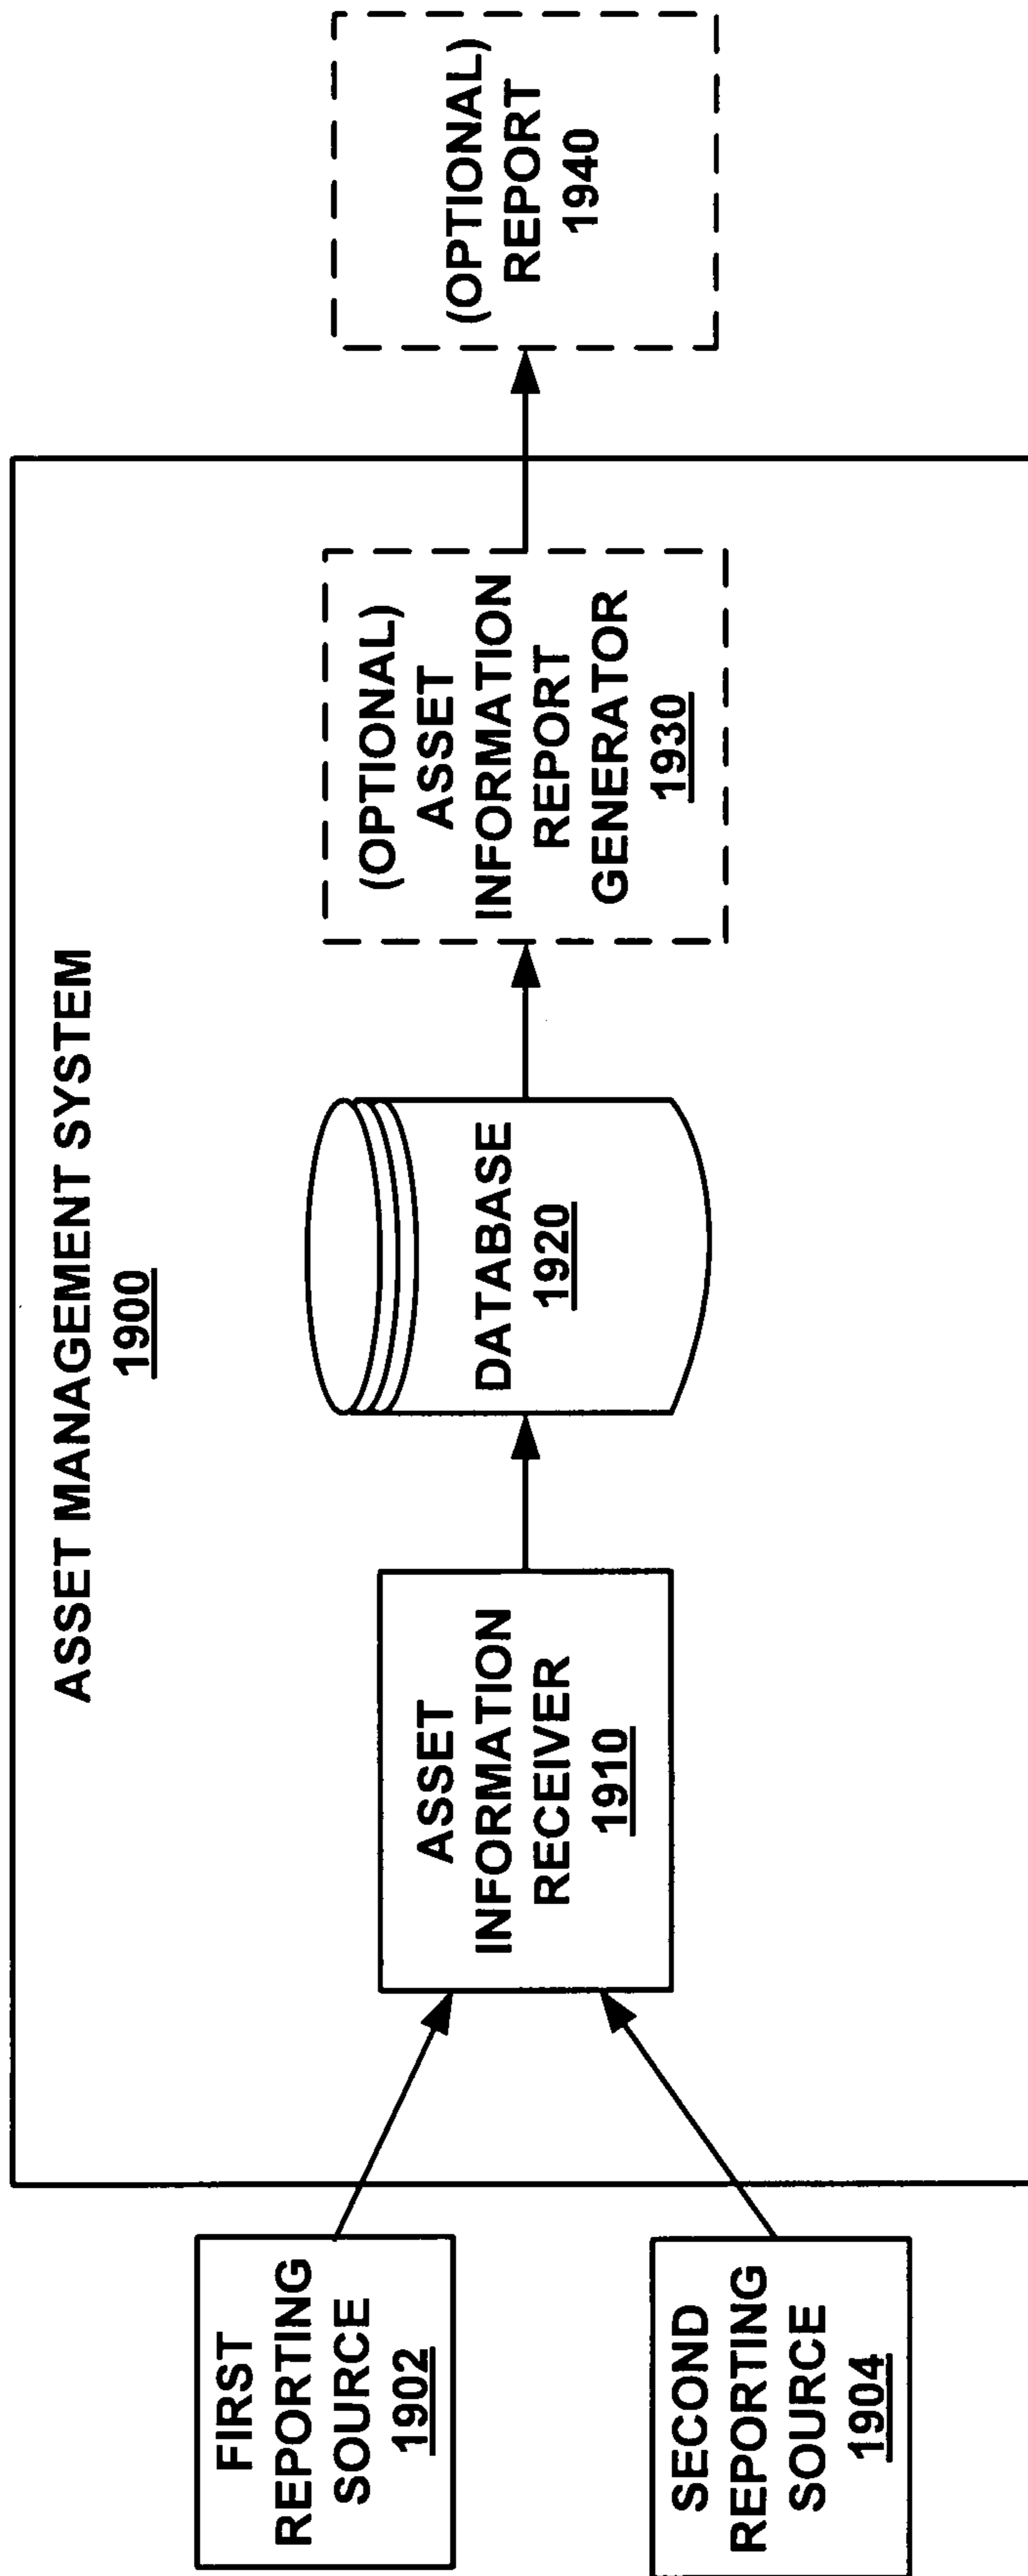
FIRST REPORTING SOURCE 1902

SECOND REPORTING SOURCE 1904

ASSET MANAGEMENT SYSTEM 1900

ASSET INFORMATION RECEIVER 1910

DATABASE 1920

(OPTIONAL) ASSET INFORMATION REPORT GENERATOR 1930

(OPTIONAL) REPORT 1940